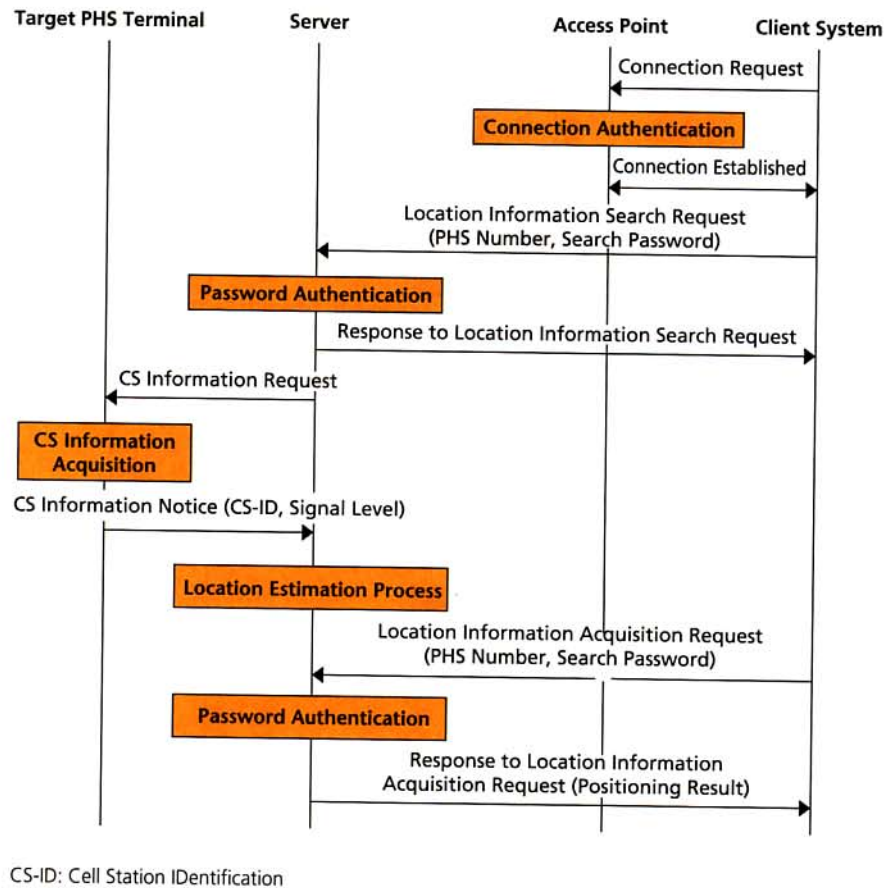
Target PHS Terminal

Server

Access Point

Client System

Connection Request

Connection Authentication

Connection Established

Location Information Search Request (PHS Number, Search Password)

Password Authentication

Response to Location Information Search Request

CS Information Request

CS Information Acquisition

CS Information Notice (CS-ID, Signal Level)

Location Estimation Process

Location Information Acquisition Request (PHS Number, Search Password)

Password Authentication

Response to Location Information Acquisition Request (Positioning Result)

CS-ID: Cell Station IDentification